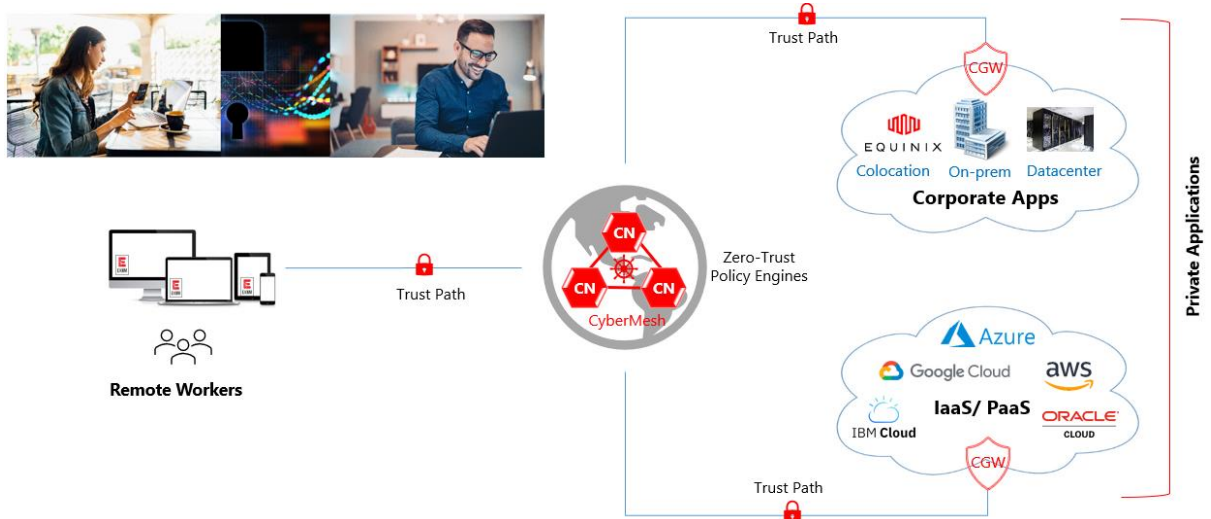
Trust Path

CGW

EQUINIX

Colocation

On-prem

Datacenter

Corporate Apps

Private Applications

CN

CN

CN

CyberMesh

Zero-Trust Policy Engines

Trust Path

Remote Workers

Azure

Google Cloud

aws

IBM Cloud

IaaS/ PaaS

ORACLE CLOUD

CGW

Trust Path